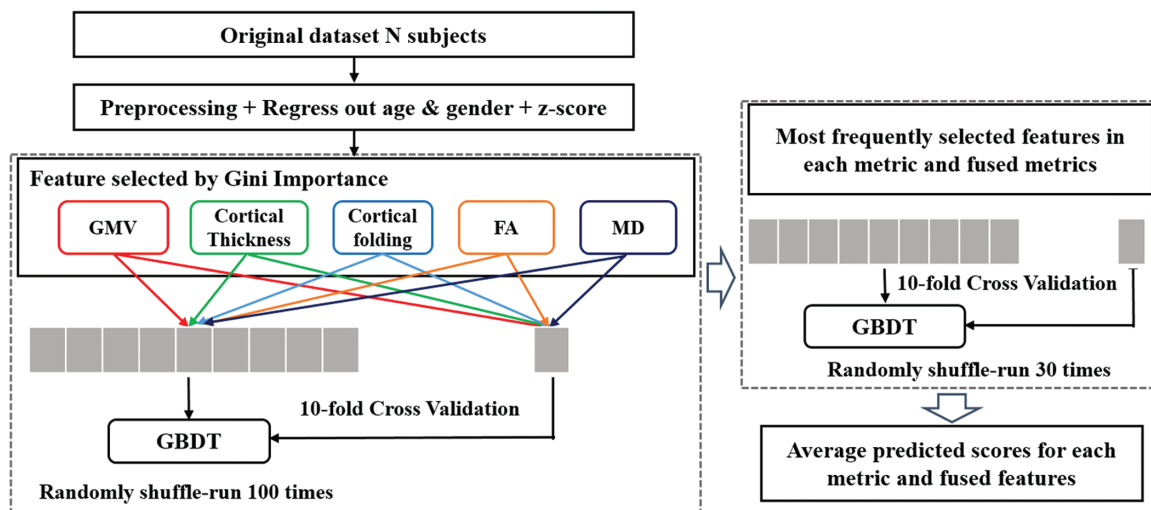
Original dataset N subjects

Preprocessing + Regress out age & gender + z-score

Feature selected by Gini Importance

GMV

Cortical Thickness

Cortical folding

FA

MD

10-fold Cross Validation

GBDT

Randomly shuffle-run 100 times

Most frequently selected features in each metric and fused metrics

10-fold Cross Validation

GBDT

Randomly shuffle-run 30 times

Average predicted scores for each metric and fused features